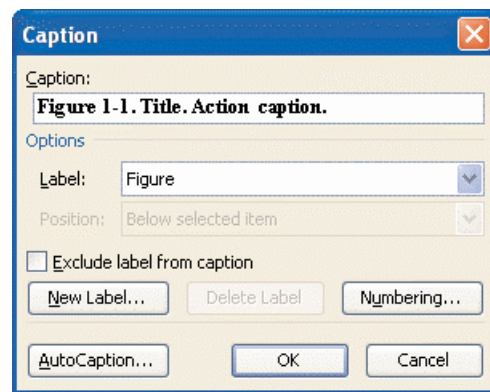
Caption

Caption:

Figure 1-1. Title. Action caption.

Options

Label: Figure

Position: Below selected item

Exclude label from caption

New Label...

Delete Label

Numbering...

AutoCaption...

OK

Cancel